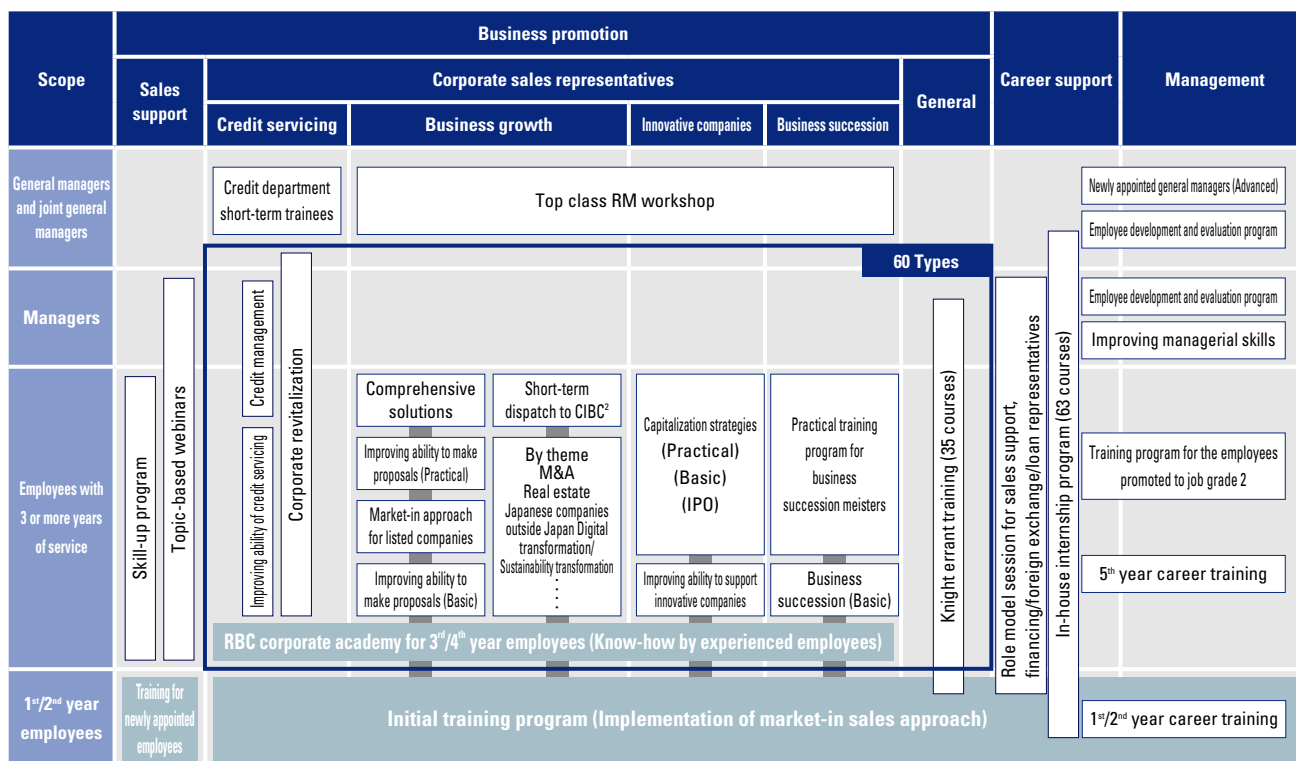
| Scope | Business promotion | | | | | | Career support | Management |
|---|---|---|---|---|---|---|---|---|
| | Sales support | Corporate sales representatives | | | | General | | |
| | | Credit servicing | Business growth | Innovative companies | Business succession | | | |
| General managers and joint general managers | | Credit department short-term trainees | Top class RM workshop | | | | | Newly appointed general managers (Advanced) / Employee development and evaluation program |
| Managers | | Credit management / Corporate revitalization | | | | | | Employee development and evaluation program / Improving managerial skills |
| Employees with 3 or more years of service | Skill-up program / Topic-based webinars | Improving ability of credit servicing | Comprehensive solutions / Improving ability to make proposals (Practical) / Market-in approach for listed companies / Improving ability to make proposals (Basic) / Short-term dispatch to CIBC$^2$ / By theme M&A Real estate Japanese companies outside Japan Digital transformation/ Sustainability transformation ⋮ | Capitalization strategies (Practical) (Basic) (IPO) / Improving ability to support innovative companies | Practical training program for business succession meisters / Business succession (Basic) | Knight errant training (35 courses) | Role model session for sales support, financing/foreign exchange/loan representatives / In-house internship program (63 courses) | Training program for the employees promoted to job grade 2 / 5$^{th}$ year career training |
| 1$^{st}$/2$^{nd}$ year employees | Training for newly appointed employees | Initial training program (Implementation of market-in sales approach) | | | | | | 1$^{st}$/2$^{nd}$ year career training |

60 Types

RBC corporate academy for 3$^{rd}$/4$^{th}$ year employees (Know-how by experienced employees)